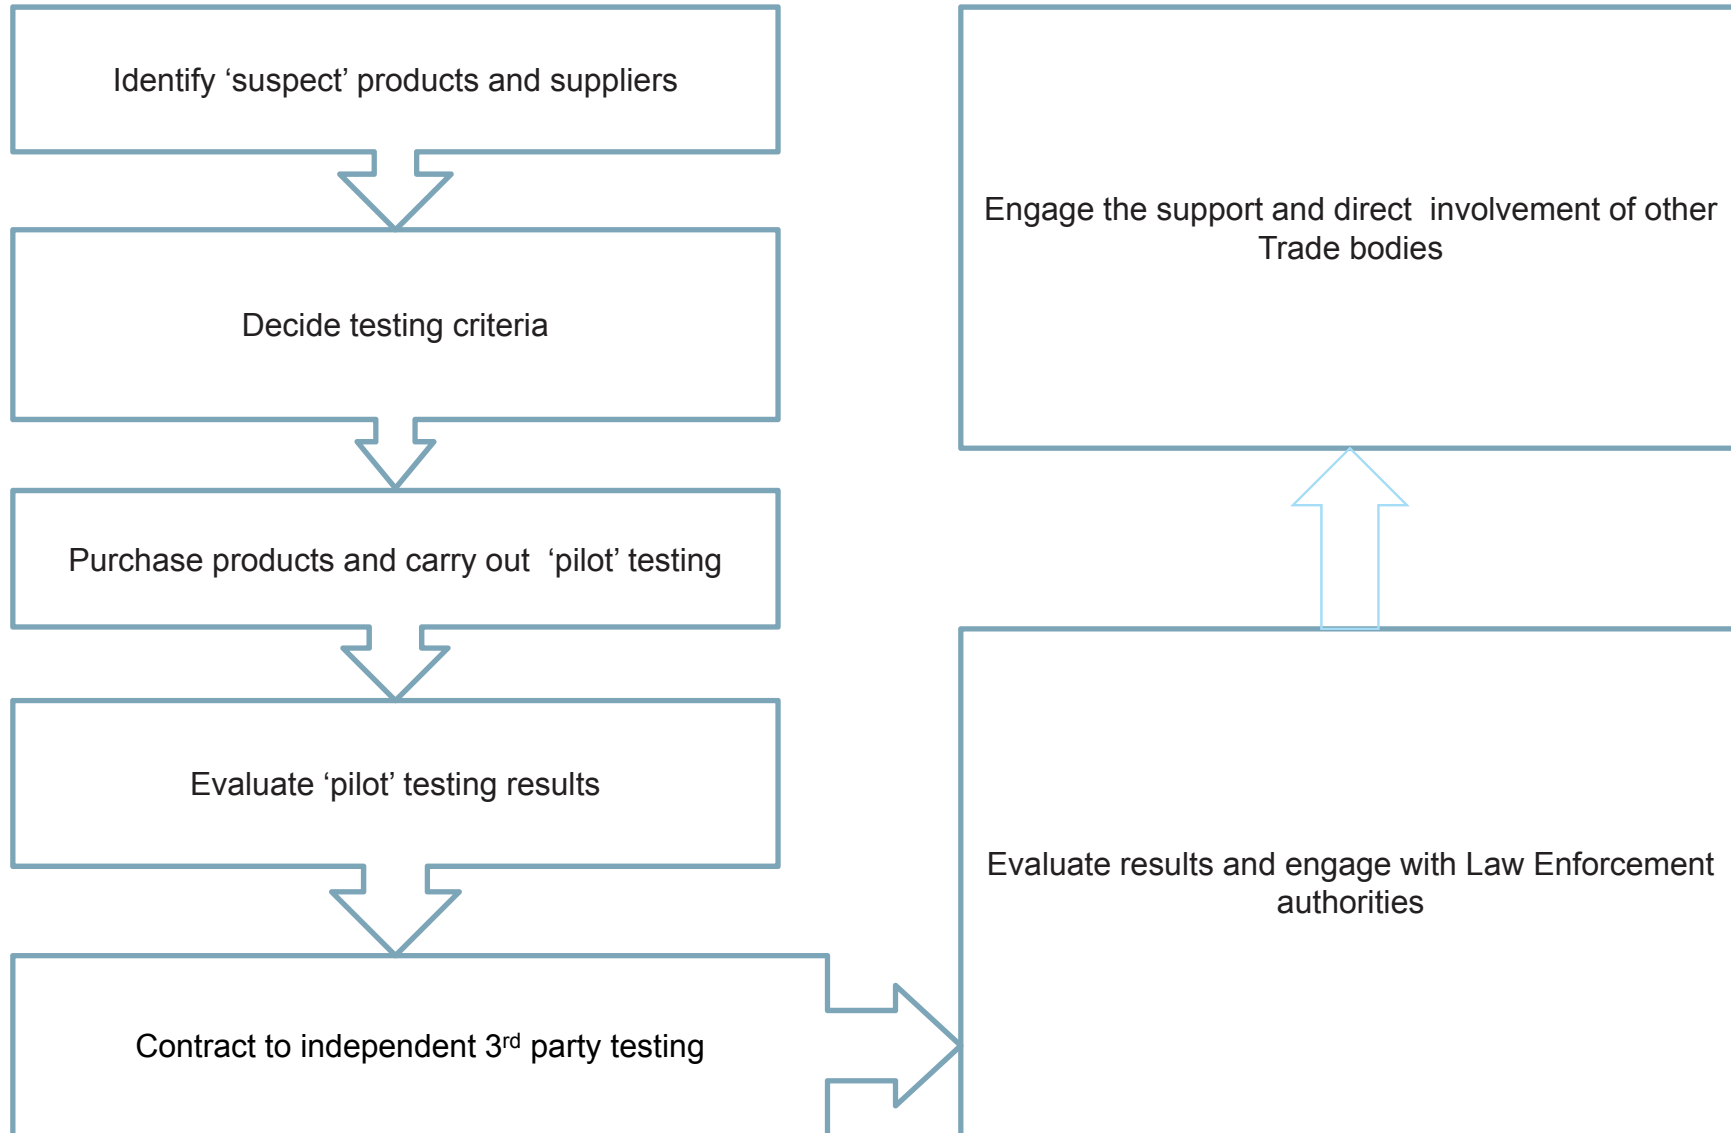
Identify ‘suspect’ products and suppliers

Decide testing criteria

Purchase products and carry out ‘pilot’ testing

Evaluate ‘pilot’ testing results

Contract to independent 3$^{rd}$ party testing

Engage the support and direct involvement of other Trade bodies

Evaluate results and engage with Law Enforcement authorities